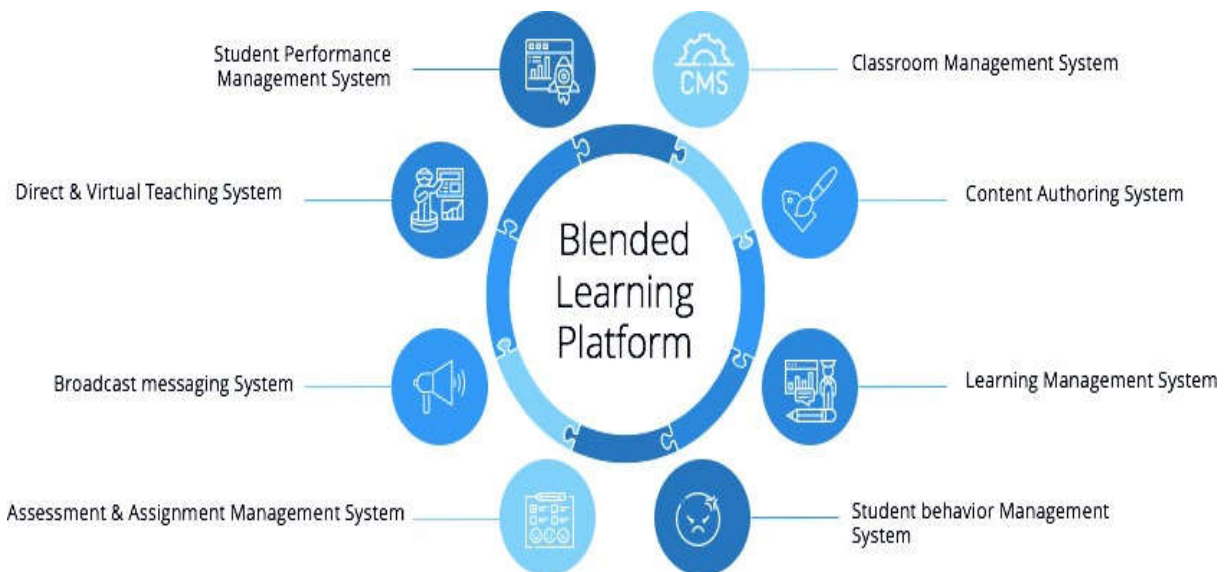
Student Performance Management System

CMS

Classroom Management System

Direct & Virtual Teaching System

Content Authoring System

Blended Learning Platform

Broadcast messaging System

Learning Management System

Assessment & Assignment Management System

Student behavior Management System